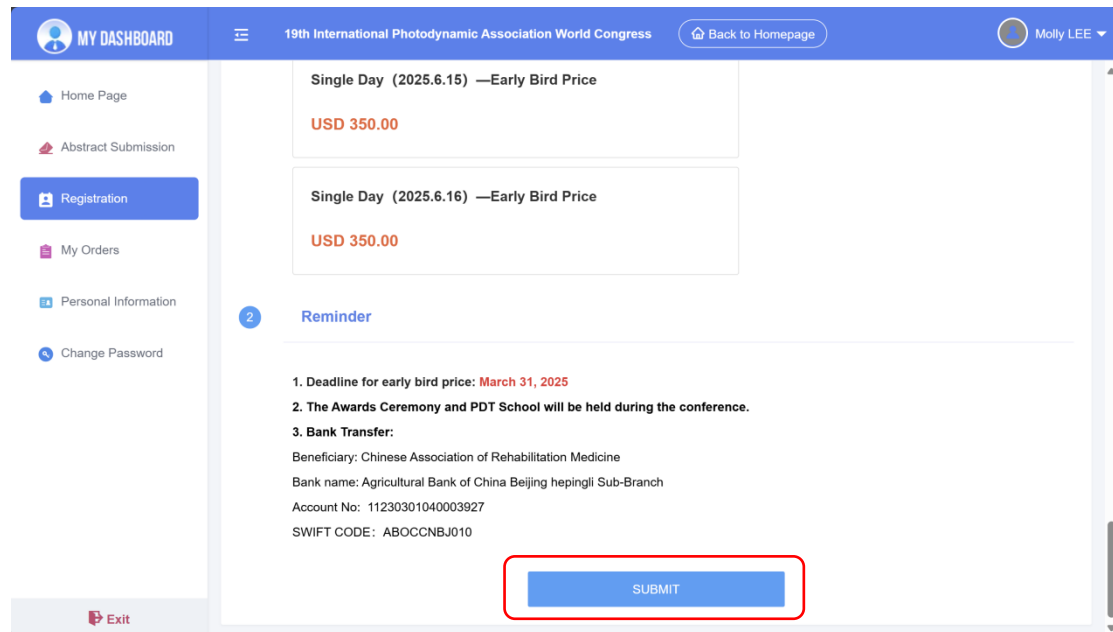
MY DASHBOARD

19th International Photodynamic Association World Congress

Back to Homepage

Molly LEE

Home Page

Abstract Submission

Registration

My Orders

Personal Information

Change Password

Exit

Single Day（2025.6.15）—Early Bird Price

USD 350.00

Single Day（2025.6.16）—Early Bird Price

USD 350.00

2

Reminder

1. Deadline for early bird price: March 31, 2025

2. The Awards Ceremony and PDT School will be held during the conference.

3. Bank Transfer:

Beneficiary: Chinese Association of Rehabilitation Medicine

Bank name: Agricultural Bank of China Beijing hepingli Sub-Branch

Account No: 11230301040003927

SWIFT CODE：ABOCCNBJ010

SUBMIT